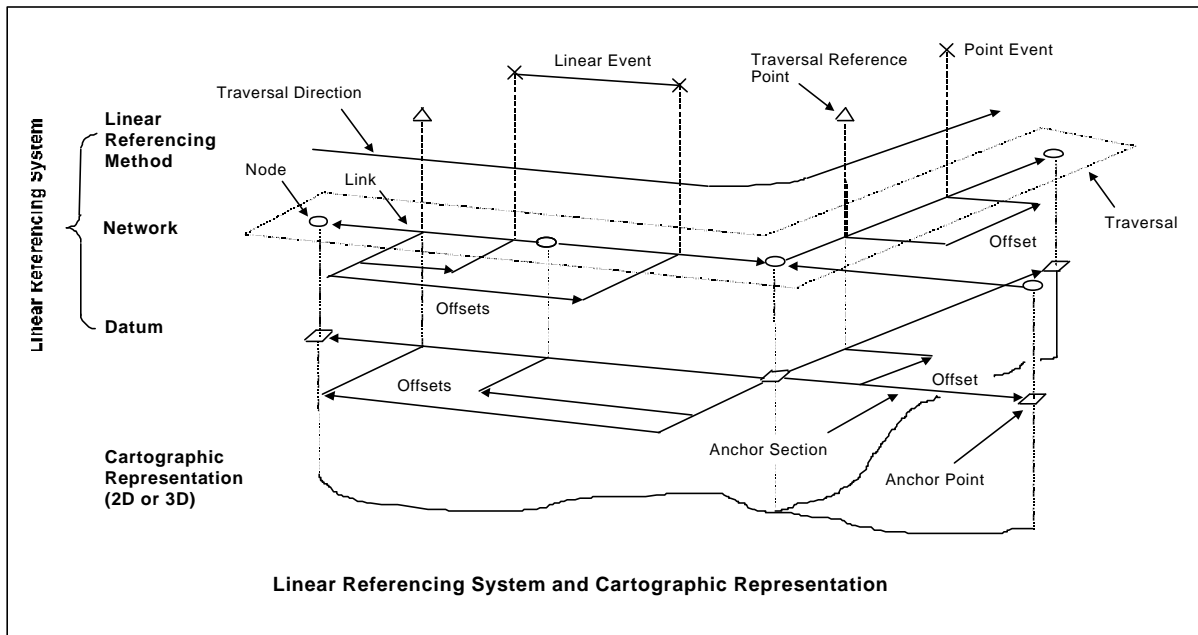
Linear Referencing System

Linear Referencing Method

Network

Datum

Cartographic Representation (2D or 3D)

Linear Event

Point Event

Traversal Reference Point

Traversal Direction

Node

Link

Traversal

Offset

Offsets

Offsets

Offset

Anchor Section

Anchor Point

Linear Referencing System and Cartographic Representation